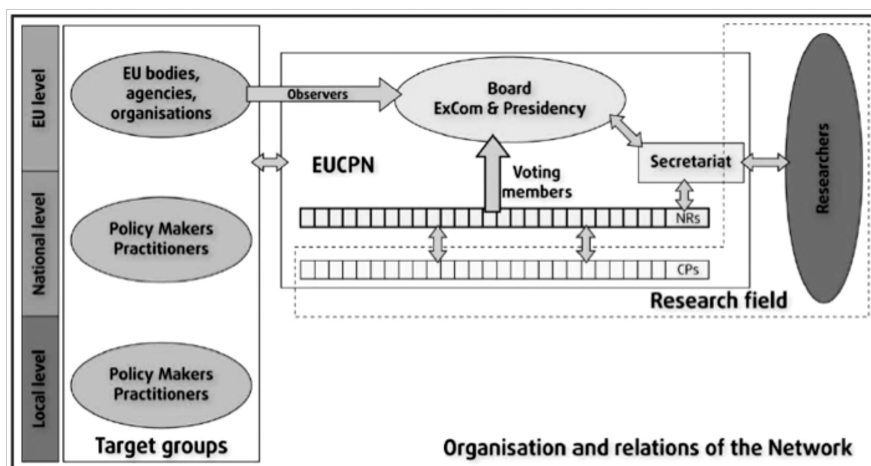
EU level

National level

Local level

EU bodies, agencies, organisations

Observers

Board ExCom & Presidency

Researchers

EUCPN

Voting members

Secretariat

NRs

CPs

Policy Makers Practitioners

Policy Makers Practitioners

Research field

Target groups

Organisation and relations of the Network